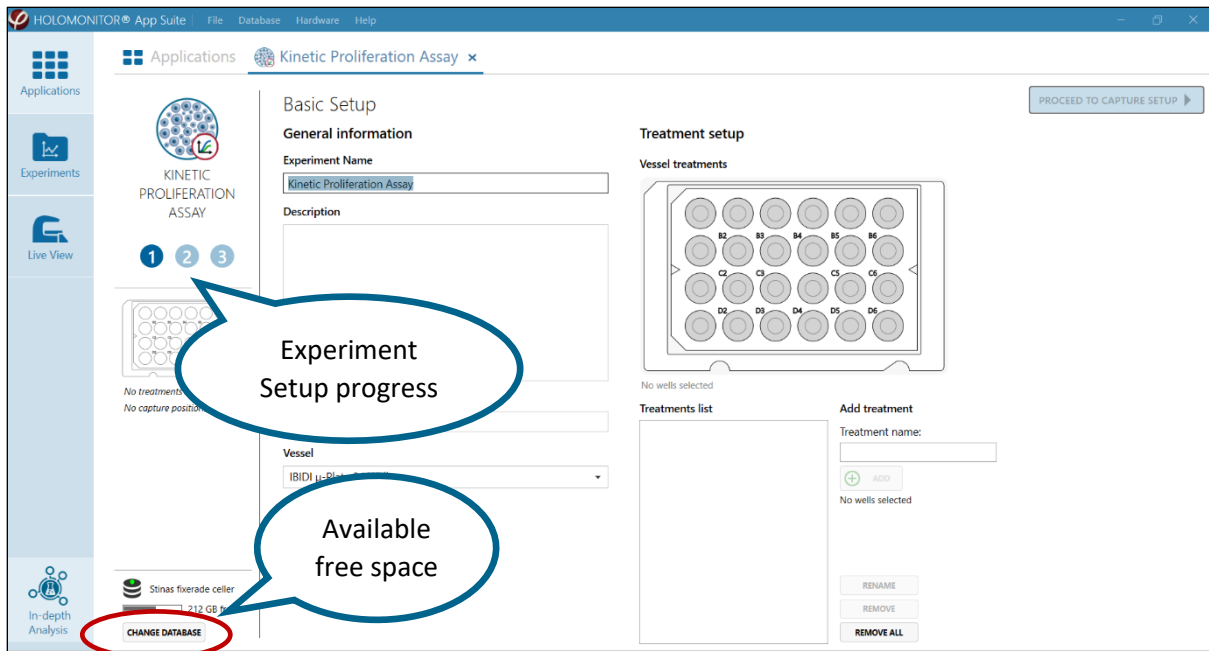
HOLOMONITOR® App Suite File Database Hardware Help

Applications

Experiments

Live View

In-depth Analysis

Applications Kinetic Proliferation Assay ×

KINETIC PROLIFERATION ASSAY

1 2 3

No treatments
No capture position

Basic Setup

PROCEED TO CAPTURE SETUP

General information

Experiment Name

Kinetic Proliferation Assay

Description

Vessel

IBIDI µ-Pla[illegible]

Treatment setup

Vessel treatments

B2 B3 B4 B5 B6
C2 C3 C5 C6
D2 D3 D4 D5 D6

No wells selected

Treatments list

Add treatment

Treatment name:

ADD

No wells selected

RENAME

REMOVE

REMOVE ALL

Stinas fixerade celler

212 GB f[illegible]

CHANGE DATABASE

Experiment Setup progress

Available free space